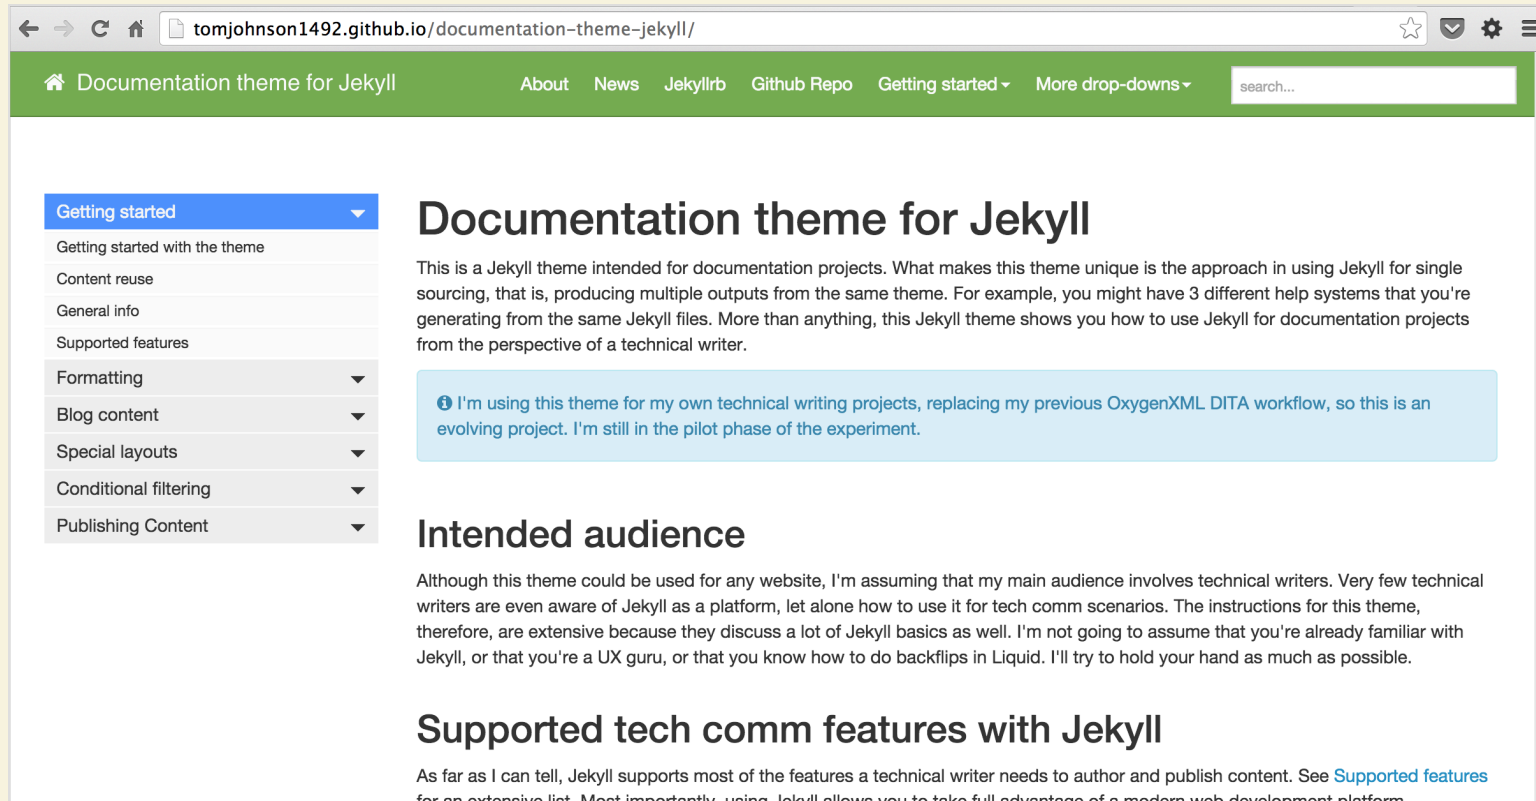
tomjohnson1492.github.io/documentation-theme-jekyll/

Documentation theme for Jekyll

About News Jekyllrb Github Repo Getting started More drop-downs

search...

Getting started
Getting started with the theme
Content reuse
General info
Supported features
Formatting
Blog content
Special layouts
Conditional filtering
Publishing Content

# Documentation theme for Jekyll

This is a Jekyll theme intended for documentation projects. What makes this theme unique is the approach in using Jekyll for single sourcing, that is, producing multiple outputs from the same theme. For example, you might have 3 different help systems that you're generating from the same Jekyll files. More than anything, this Jekyll theme shows you how to use Jekyll for documentation projects from the perspective of a technical writer.

I'm using this theme for my own technical writing projects, replacing my previous OxygenXML DITA workflow, so this is an evolving project. I'm still in the pilot phase of the experiment.

## Intended audience

Although this theme could be used for any website, I'm assuming that my main audience involves technical writers. Very few technical writers are even aware of Jekyll as a platform, let alone how to use it for tech comm scenarios. The instructions for this theme, therefore, are extensive because they discuss a lot of Jekyll basics as well. I'm not going to assume that you're already familiar with Jekyll, or that you're a UX guru, or that you know how to do backflips in Liquid. I'll try to hold your hand as much as possible.

## Supported tech comm features with Jekyll

As far as I can tell, Jekyll supports most of the features a technical writer needs to author and publish content. See Supported features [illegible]